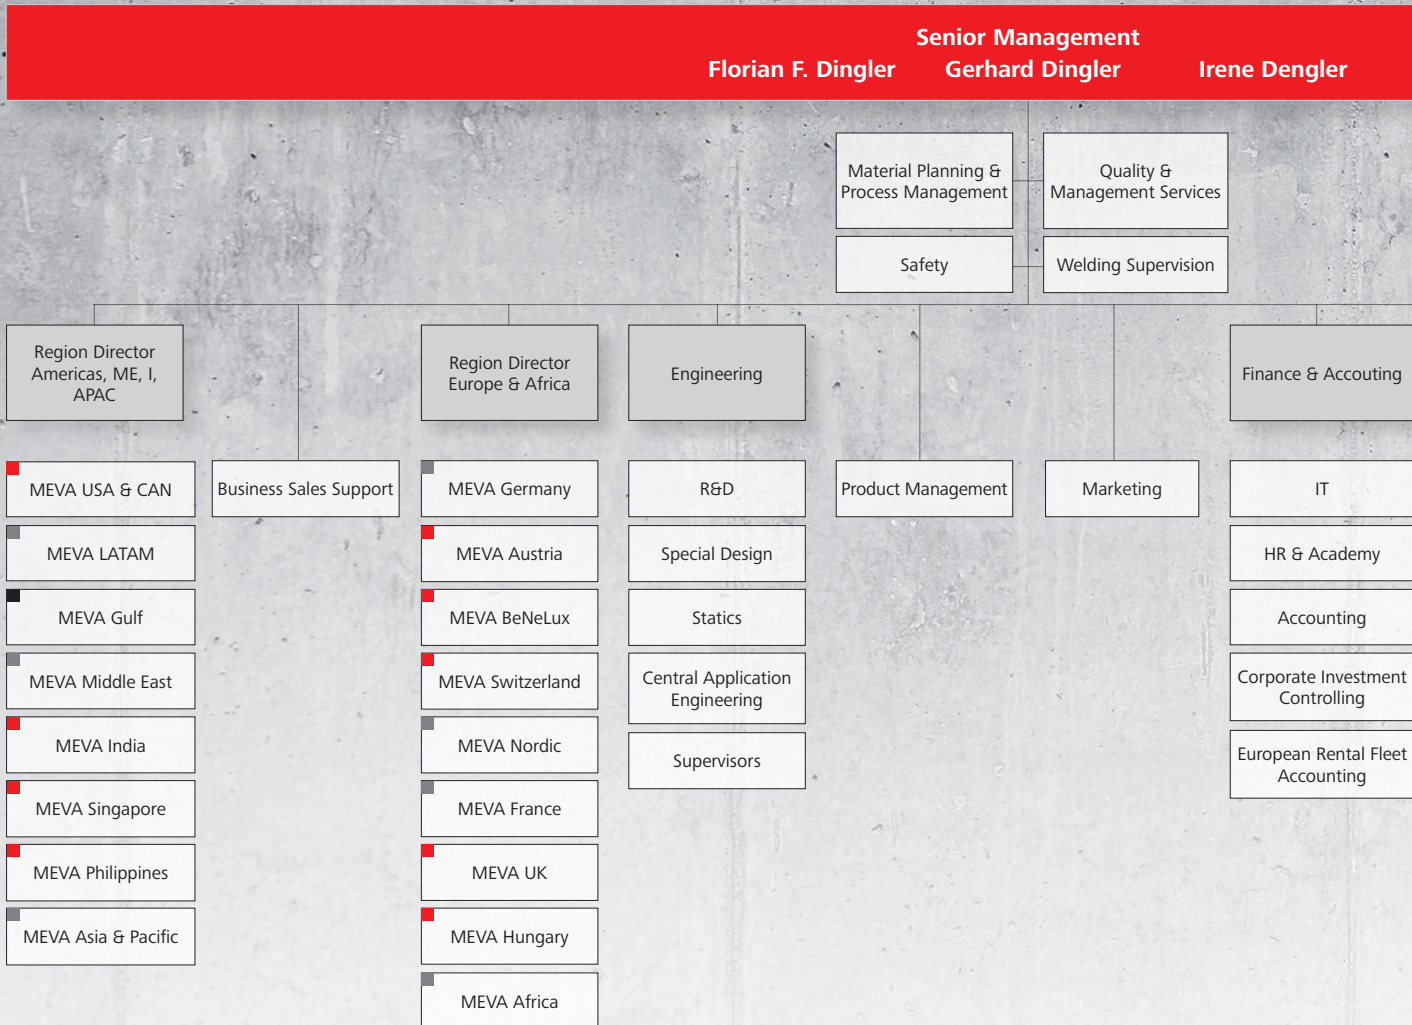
Senior Management
Florian F. Dingler Gerhard Dingler Irene Dengler

Material Planning & Process Management

Quality & Management Services

Safety

Welding Supervision

Region Director Americas, ME, I, APAC

MEVA USA & CAN

MEVA LATAM

MEVA Gulf

MEVA Middle East

MEVA India

MEVA Singapore

MEVA Philippines

MEVA Asia & Pacific

Business Sales Support

Region Director Europe & Africa

MEVA Germany

MEVA Austria

MEVA BeNeLux

MEVA Switzerland

MEVA Nordic

MEVA France

MEVA UK

MEVA Hungary

MEVA Africa

Engineering

R&D

Special Design

Statics

Central Application Engineering

Supervisors

Product Management

Marketing

Finance & Accouting

IT

HR & Academy

Accounting

Corporate Investment Controlling

European Rental Fleet Accounting